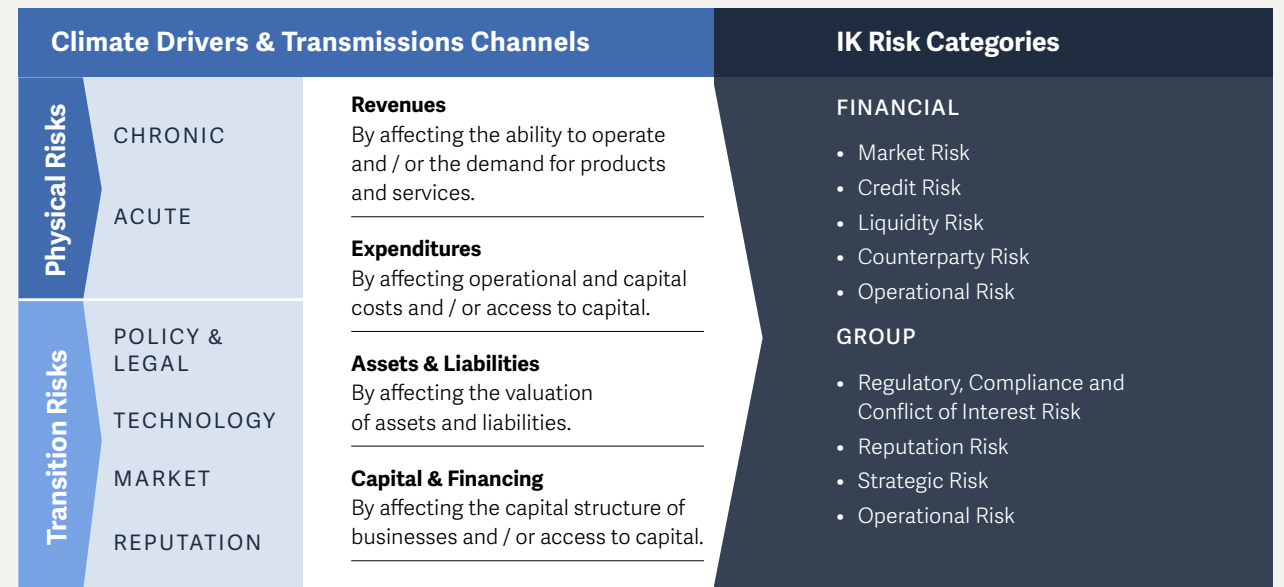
Climate Drivers & Transmissions Channels

IK Risk Categories

Physical Risks

CHRONIC

ACUTE

Transition Risks

POLICY & LEGAL

TECHNOLOGY

MARKET

REPUTATION

**Revenues**
By affecting the ability to operate and / or the demand for products and services.

**Expenditures**
By affecting operational and capital costs and / or access to capital.

**Assets & Liabilities**
By affecting the valuation of assets and liabilities.

**Capital & Financing**
By affecting the capital structure of businesses and / or access to capital.

FINANCIAL

- Market Risk
- Credit Risk
- Liquidity Risk
- Counterparty Risk
- Operational Risk

GROUP

- Regulatory, Compliance and Conflict of Interest Risk
- Reputation Risk
- Strategic Risk
- Operational Risk